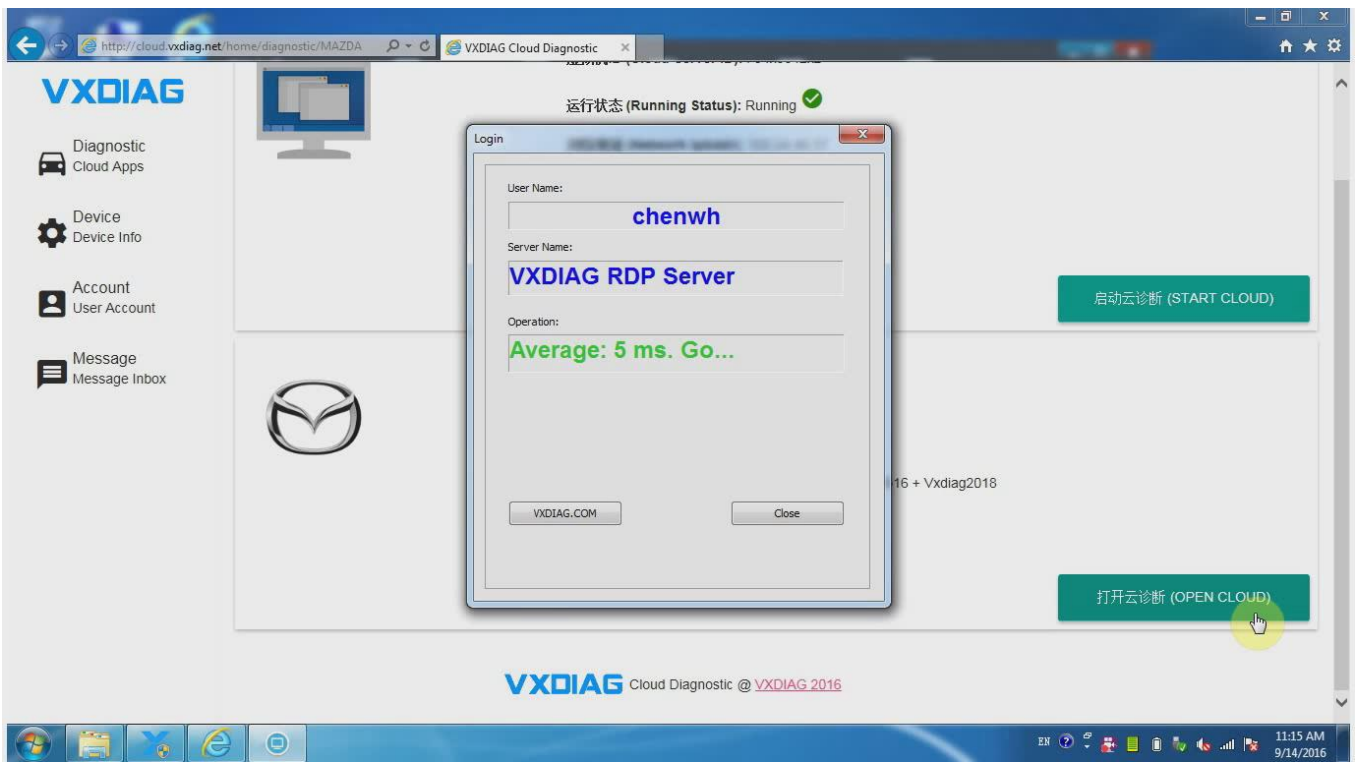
http://cloud.vxdiag.net/home/diagnostic/MAZDA

VXDIAG Cloud Diagnostic

VXDIAG

Diagnostic
Cloud Apps

Device
Device Info

Account
User Account

Message
Message Inbox

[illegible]

运行状态 (Running Status): Running

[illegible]

启动云诊断 (START CLOUD)

16 + Vxdiag2018

打开云诊断 (OPEN CLOUD)

Login

User Name:

chenwh

Server Name:

VXDIAG RDP Server

Operation:

Average: 5 ms. Go...

VXDIAG.COM

Close

VXDIAG Cloud Diagnostic @ VXDIAG 2016

EN

11:15 AM
9/14/2016